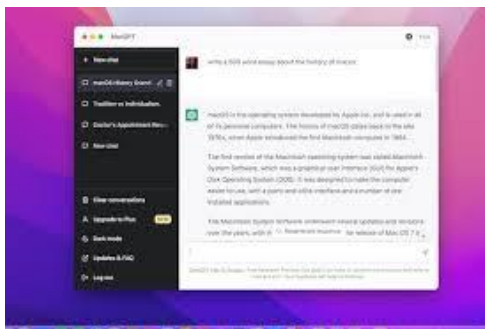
MacGPT

+ New chat

macOS History Overvi

Tradition vs Individualism

Doctor's Appointment Rem

New chat

Clear conversations

Upgrade to Plus NEW

Dark mode

Updates & FAQ

Log out

write a 500 word essay about the history of macos

macOS is the operating system developed by Apple Inc. and is used in all of its personal computers. The history of macOS dates back to the late 1970s, when Apple introduced the first Macintosh computer in 1984.

The first version of the Macintosh operating system was called Macintosh System Software, which was a graphical user interface (GUI) for Apple's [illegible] Operating System (OS). It was designed to make the computer easier to use, with a point-and-click interface and a number of pre-installed applications.

The Macintosh System Software underwent several updates and revisions over the years, with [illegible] Regenerate response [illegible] release of Mac OS 7 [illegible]

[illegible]